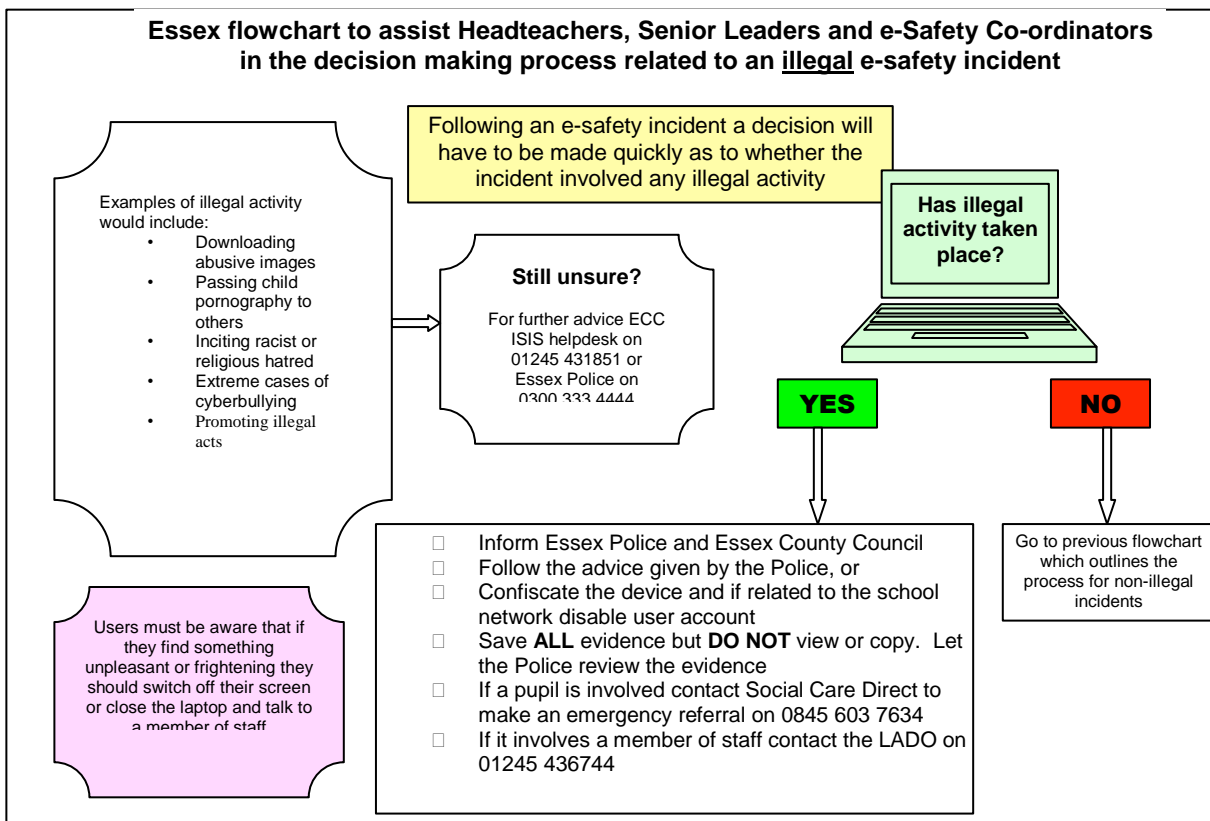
Essex flowchart to assist Headteachers, Senior Leaders and e-Safety Co-ordinators in the decision making process related to an illegal e-safety incident

Following an e-safety incident a decision will have to be made quickly as to whether the incident involved any illegal activity

Examples of illegal activity would include:
• Downloading abusive images
• Passing child pornography to others
• Inciting racist or religious hatred
• Extreme cases of cyberbullying
• Promoting illegal acts

Still unsure?

For further advice ECC ISIS helpdesk on 01245 431851 or Essex Police on 0300 333 4444

Has illegal activity taken place?

YES

NO

Inform Essex Police and Essex County Council
Follow the advice given by the Police, or
Confiscate the device and if related to the school network disable user account
Save **ALL** evidence but **DO NOT** view or copy. Let the Police review the evidence
If a pupil is involved contact Social Care Direct to make an emergency referral on 0845 603 7634
If it involves a member of staff contact the LADO on 01245 436744

Go to previous flowchart which outlines the process for non-illegal incidents

Users must be aware that if they find something unpleasant or frightening they should switch off their screen or close the laptop and talk to a member of staff